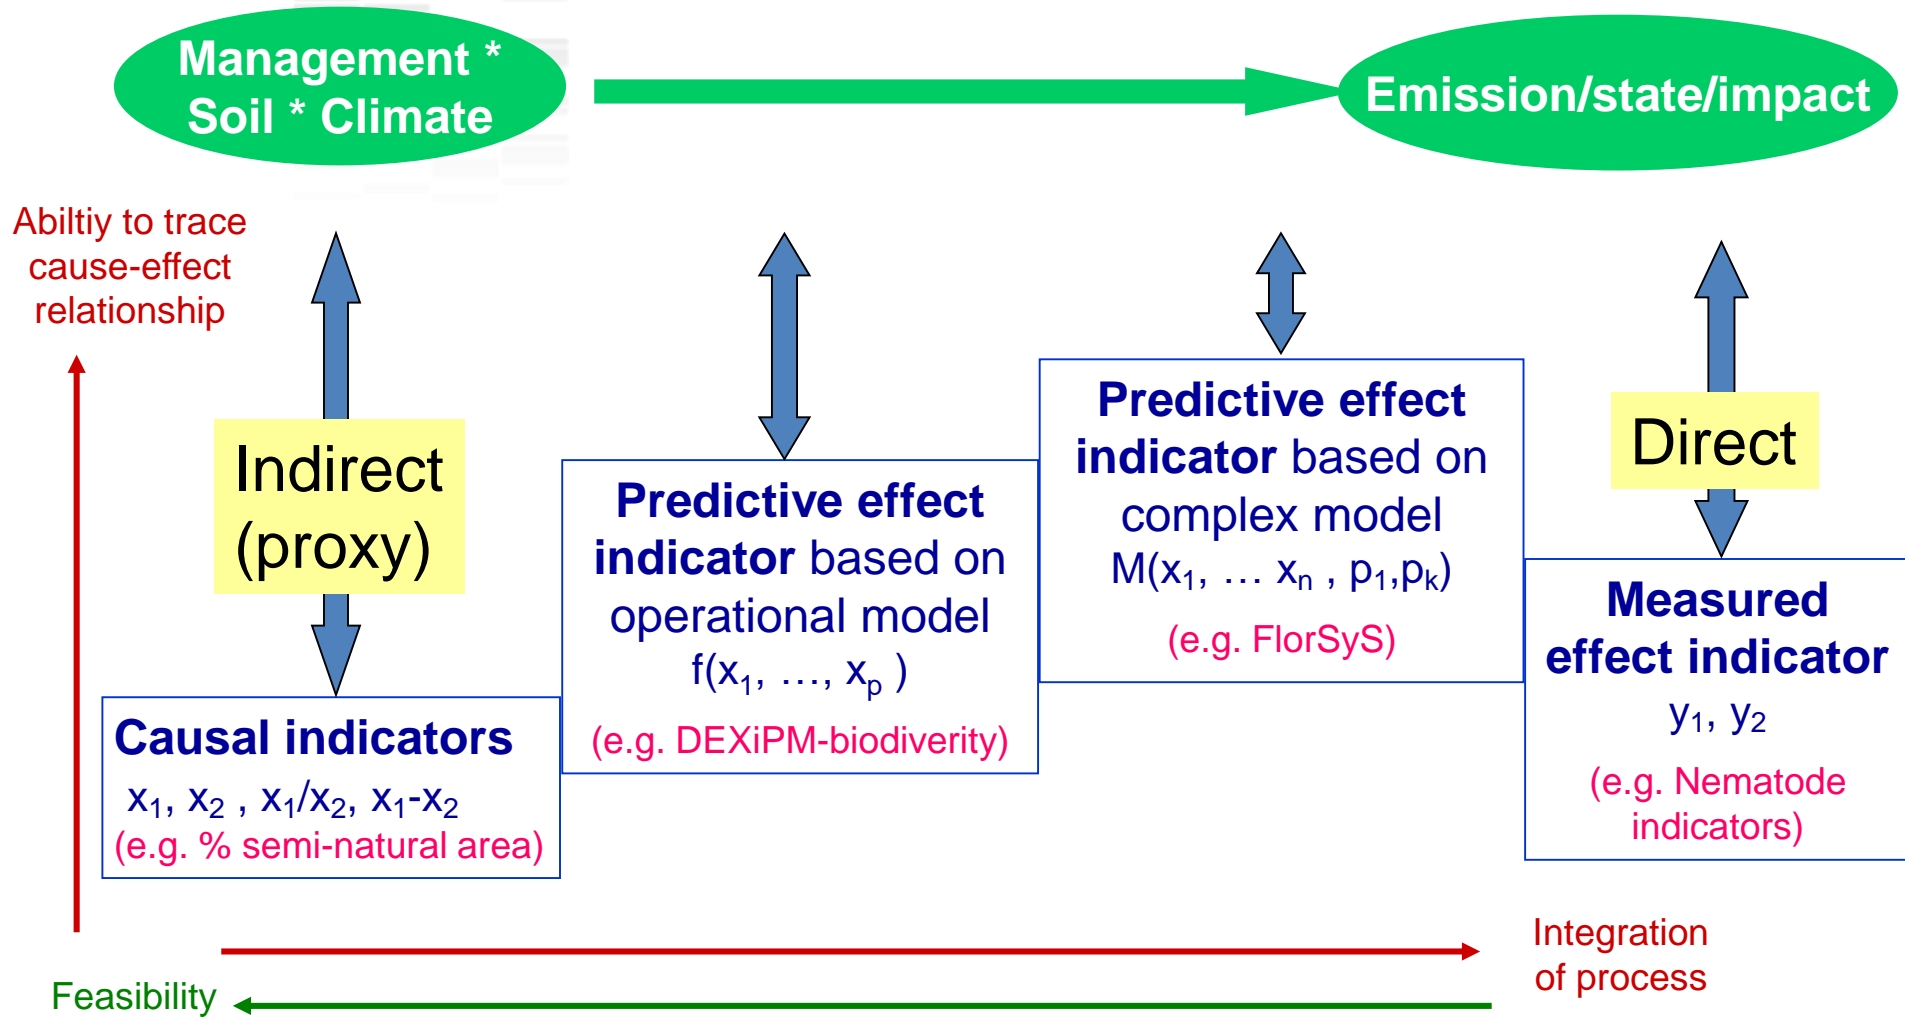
Management * Soil * Climate

Emission/state/impact

Abiltiy to trace cause-effect relationship

Indirect (proxy)

Causal indicators
$x_1$, $x_2$ , $x_1/x_2$, $x_1-x_2$
(e.g. % semi-natural area)

Predictive effect indicator based on operational model
$f(x_1, …, x_p)$
(e.g. DEXiPM-biodiverity)

Predictive effect indicator based on complex model
$M(x_1, … x_n , p_1,p_k)$
(e.g. FlorSyS)

Direct

Measured effect indicator
$y_1$, $y_2$
(e.g. Nematode indicators)

Integration of process

Feasibility